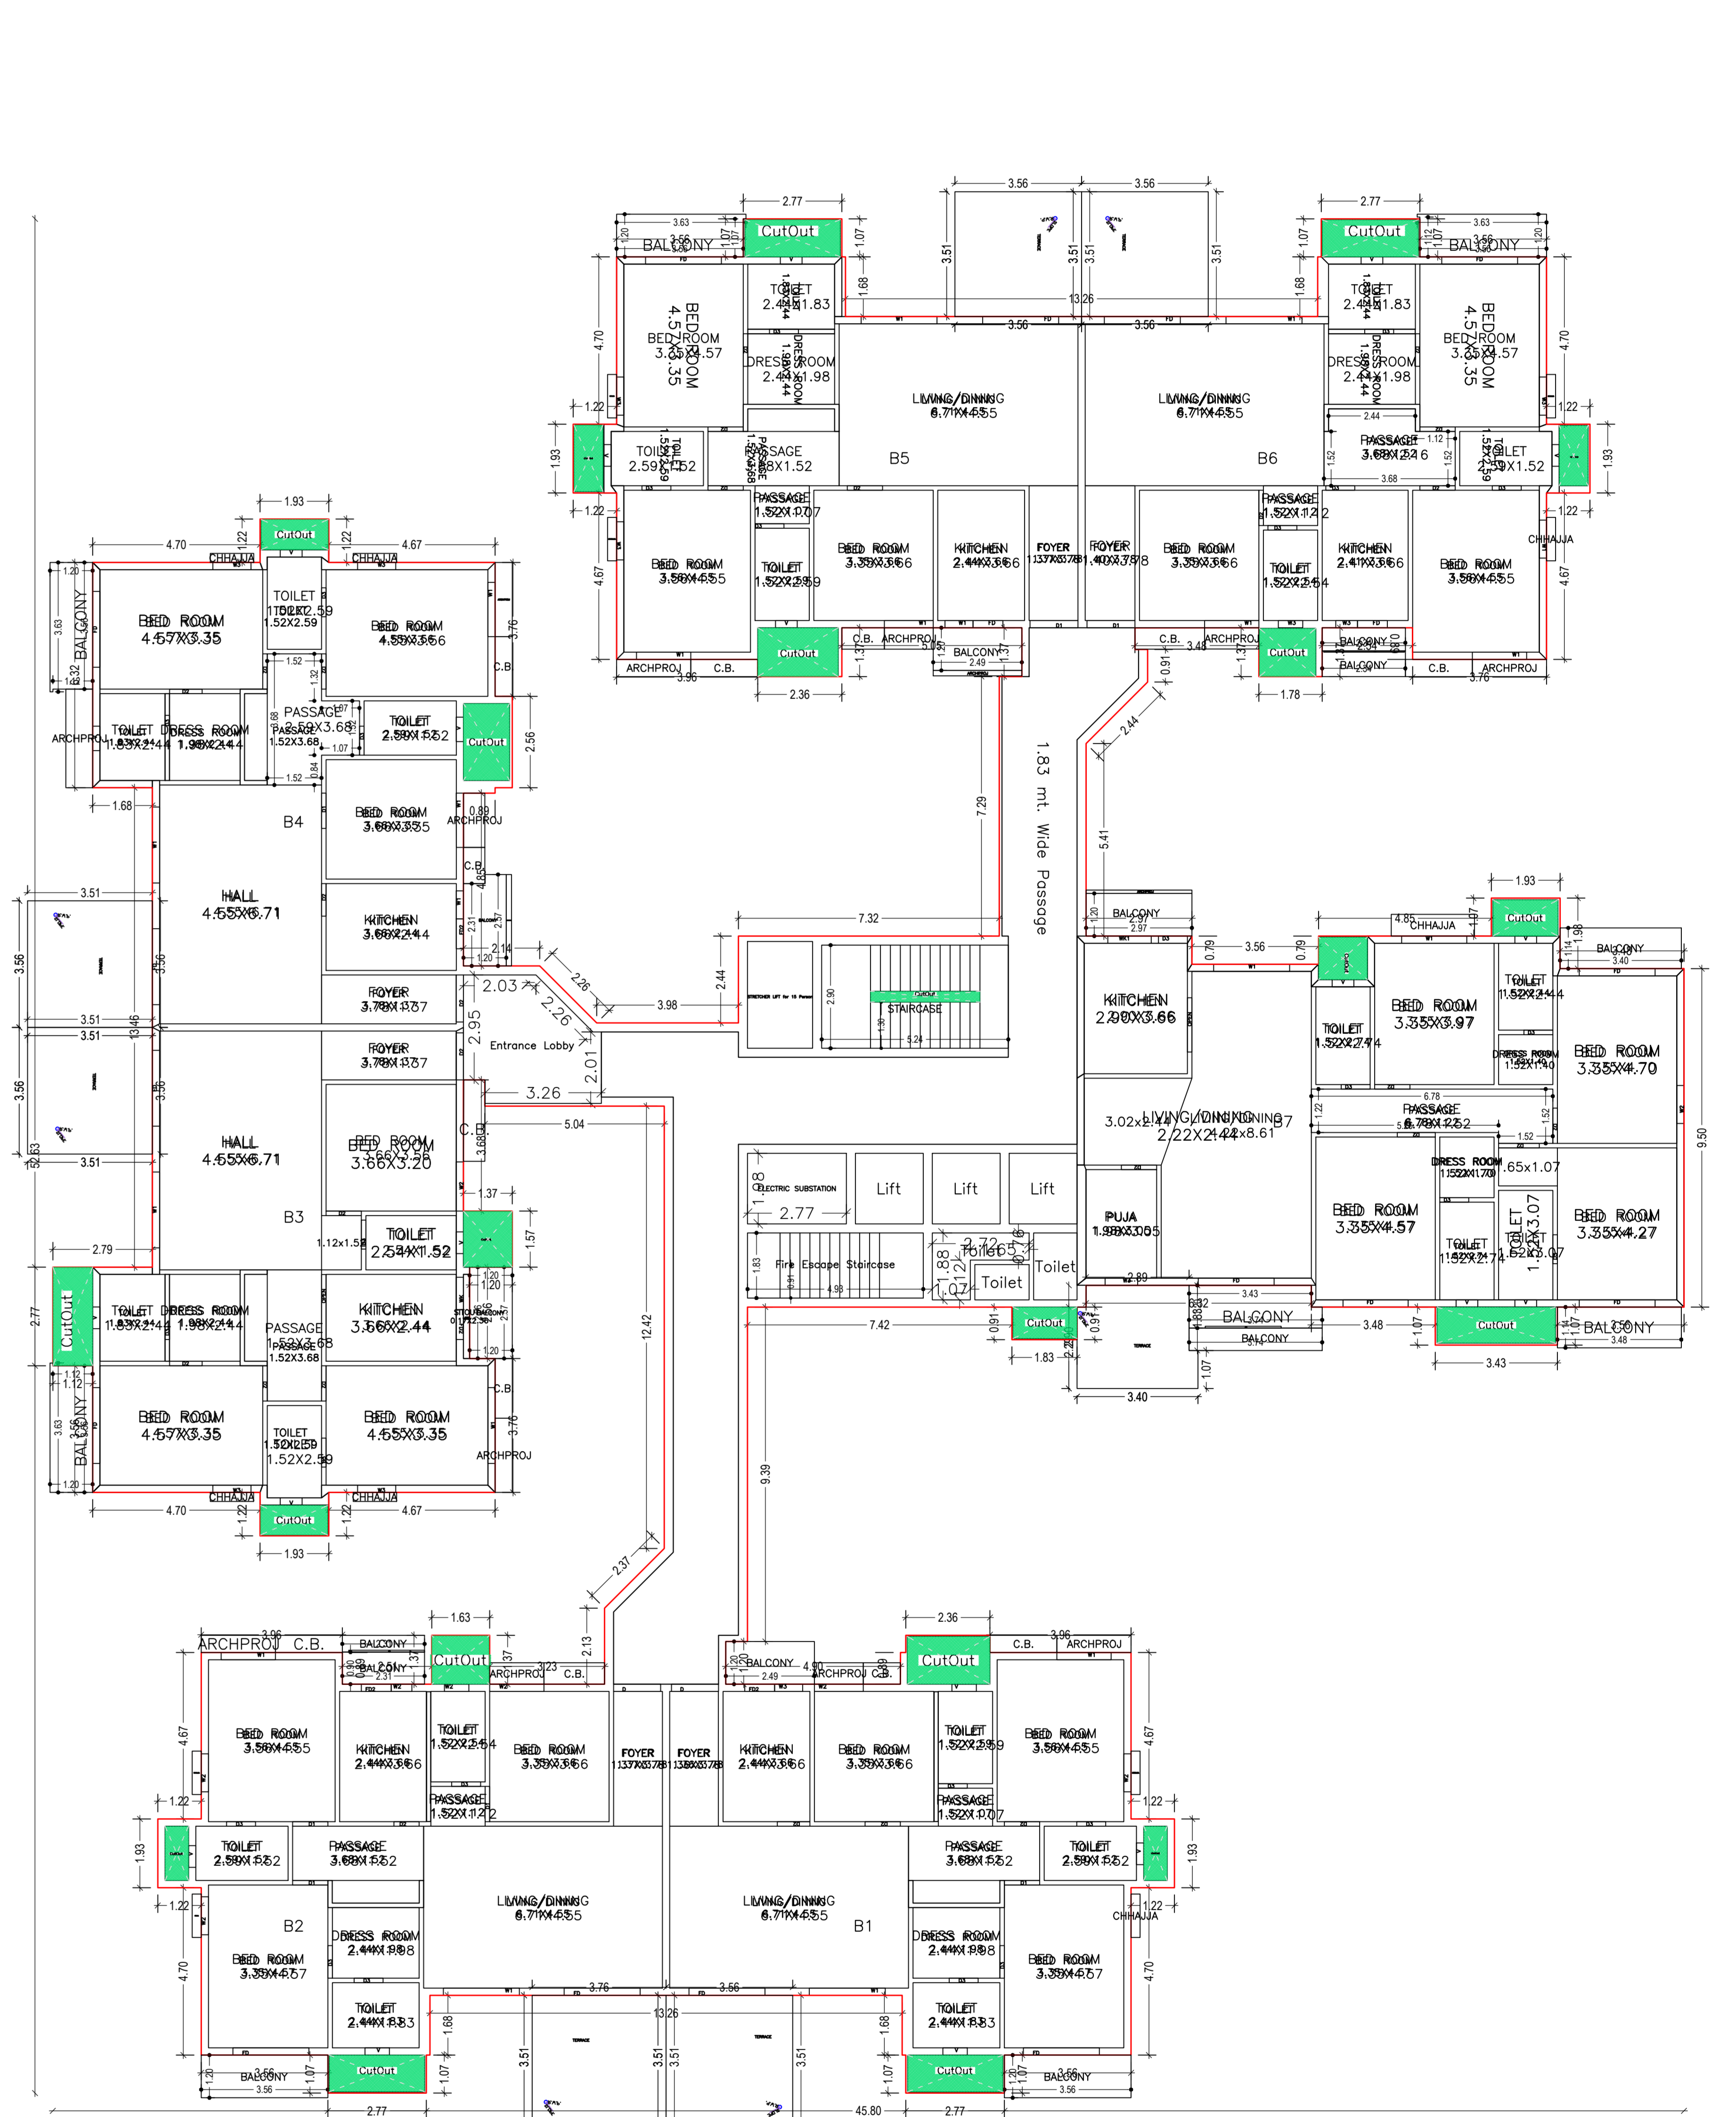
2.77
3.56
3.56
2.77
3.63
CutOut
CutOut
3.63
BALCONY
BALCONY
TOILET
2.44X1.83
TOILET
2.44X1.83
BEDROOM
3.35X4.57
BEDROOM
3.35X4.57
13.26
DRESS ROOM
2.44X1.98
DRESS ROOM
2.44X1.98
LIVING/DINING
6.71X4.55
LIVING/DINING
6.71X4.55
TOILET
2.59X1.52
PASSAGE
3.68X1.52
PASSAGE
3.68X1.52
TOILET
2.59X1.52
B5
B6
PASSAGE
1.52X1.07
PASSAGE
1.52X1.12
BED ROOM
3.56X4.55
TOILET
1.52X2.59
BED ROOM
3.35X3.66
KITCHEN
2.44X3.66
FOYER
1.37X3.78
FOYER
1.40X3.78
BED ROOM
3.35X3.66
TOILET
1.52X2.54
KITCHEN
2.41X3.66
BED ROOM
3.56X4.55
CHHAJJA
CutOut
CutOut
CutOut
C.B.
ARCHPROJ
BALCONY
C.B.
ARCHPROJ
ARCHPROJ
C.B.
BALCONY
BALCONY
C.B.
ARCHPROJ
2.36
1.78
1.93
4.70
4.67
CutOut
CHHAJJA
CHHAJJA
BALCONY
BED ROOM
4.57X3.35
TOILET
1.52X2.59
BED ROOM
4.55X3.66
C.B
PASSAGE
2.59X3.68
TOILET
2.59X1.52
CutOut
ARCHPROJ
TOILET
1.83X2.44
DRESS ROOM
1.98X2.44
1.83 mt. Wide Passage
B4
BED ROOM
3.66X3.35
ARCHPROJ
HALL
4.55X6.71
KITCHEN
3.66X2.44
C.B
7.32
FOYER
3.78X1.37
2.03
2.26
2.26
3.98
STAIRCASE
2.95
Entrance Lobby
FOYER
3.78X1.37
2.01
3.26
5.04
HALL
4.55X6.71
BED ROOM
3.66X3.20
C.B
B3
TOILET
2.54X1.52
1.12x1.52
PASSAGE
1.52X3.68
KITCHEN
3.66X2.44
TOILET
1.83X2.44
DRESS ROOM
1.98X2.44
CutOut
BALCONY
C.B
BED ROOM
4.57X3.35
TOILET
1.52X2.59
BED ROOM
4.55X3.35
ARCHPROJ
CHHAJJA
CHHAJJA
CutOut
4.70
4.67
1.93
12.42
BALCONY
CHHAJJA
CutOut
BALCONY
KITCHEN
2.90X3.66
TOILET
1.52X2.74
BED ROOM
3.35X3.97
TOILET
1.52X2.44
DRESS ROOM
1.52X1.40
BED ROOM
3.35X4.70
LIVING/DINING
2.22X2.44x8.61
B7
PASSAGE
6.78X1.52
ELECTRIC SUBSTATION
2.77
Lift
Lift
Lift
PUJA
1.98X3.05
DRESS ROOM
1.52X1.70
1.65x1.07
BED ROOM
3.35X4.57
TOILET
1.52X2.74
TOILET
1.52X3.07
BED ROOM
3.35X4.27
Fire Escape Staircase
Toilet
Toilet
Toilet
CutOut
BALCONY
BALCONY
CutOut
BALCONY
7.42
3.40
3.43
9.50
9.39
2.37
2.13
ARCHPROJ
C.B.
BALCONY
BALCONY
CutOut
ARCHPROJ
C.B.
BALCONY
ARCHPROJ
C.B.
CutOut
C.B.
ARCHPROJ
BED ROOM
3.56X4.55
KITCHEN
2.44X3.66
TOILET
1.52X2.54
BED ROOM
3.35X3.66
FOYER
1.37X3.78
FOYER
1.38X3.78
KITCHEN
2.44X3.66
BED ROOM
3.35X3.66
TOILET
1.52X2.59
BED ROOM
3.56X4.55
PASSAGE
1.52X1.12
PASSAGE
1.52X1.07
TOILET
2.59X1.52
PASSAGE
3.68X1.52
PASSAGE
3.68X1.52
TOILET
2.59X1.52
LIVING/DINING
6.71X4.55
LIVING/DINING
6.71X4.55
B2
B1
CHHAJJA
DRESS ROOM
2.44X1.98
DRESS ROOM
2.44X1.98
BED ROOM
3.35X4.57
BED ROOM
3.35X4.57
TOILET
2.44X1.83
TOILET
2.44X1.83
13.26
CutOut
CutOut
BALCONY
BALCONY
2.77
45.80
2.77
52.63